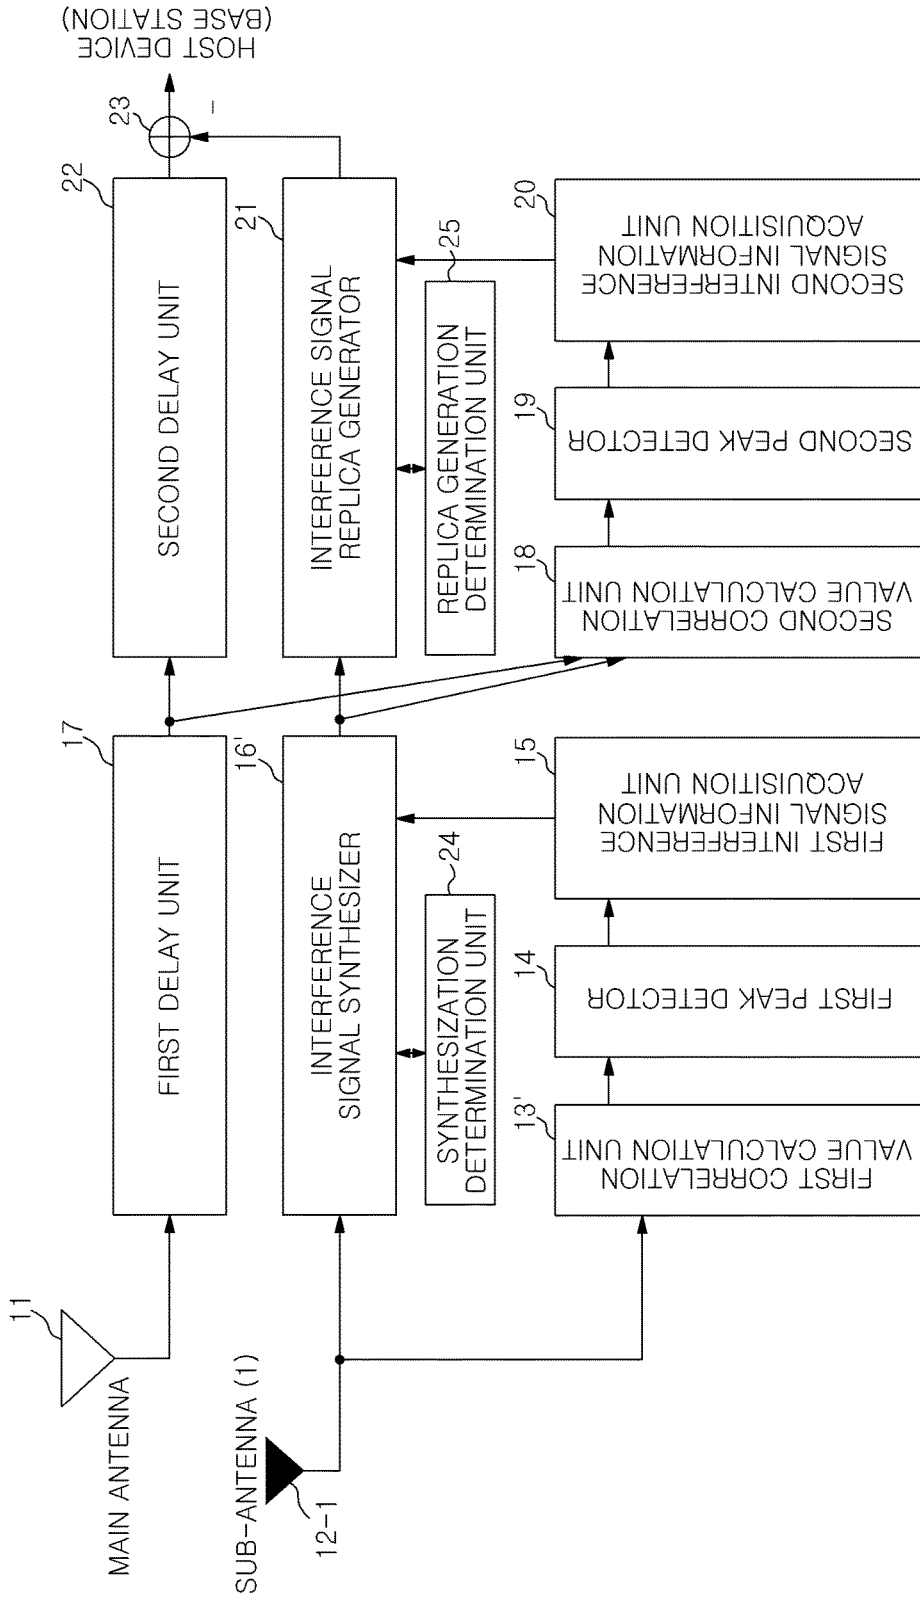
MAIN ANTENNA
11
SUB-ANTENNA (1)
12-1
FIRST DELAY UNIT
17
SECOND DELAY UNIT
22
23
−
HOST DEVICE (BASE STATION)
INTERFERENCE SIGNAL SYNTHESIZER
16'
SYNTHESIZATION DETERMINATION UNIT
24
INTERFERENCE SIGNAL REPLICA GENERATOR
21
REPLICA GENERATION DETERMINATION UNIT
25
FIRST CORRELATION VALUE CALCULATION UNIT
13'
FIRST PEAK DETECTOR
14
FIRST INTERFERENCE SIGNAL INFORMATION ACQUISITION UNIT
15
SECOND CORRELATION VALUE CALCULATION UNIT
18
SECOND PEAK DETECTOR
19
SECOND INTERFERENCE SIGNAL INFORMATION ACQUISITION UNIT
20